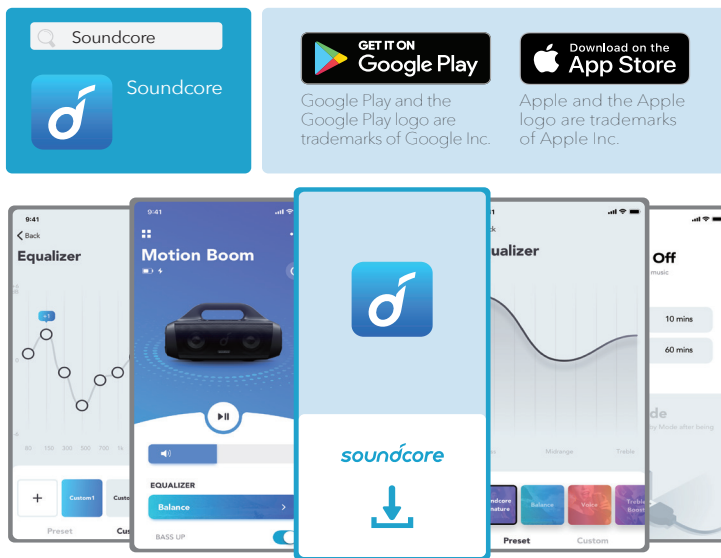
Soundcore

Soundcore

GET IT ON
Google Play

Google Play and the Google Play logo are trademarks of Google Inc.

Download on the
App Store

Apple and the Apple logo are trademarks of Apple Inc.

9:41
Back
Equalizer
+1
80 150 300 500 700 1k
+
Custom1
Custo
Preset
Cus

9:41
Motion Boom
EQUALIZER
Balance
BASS UP

soundcore

ualizer
Midrange
Treble
ndcore
nature
Balance
Voice
Treble
Boost
Preset
Custom

Off
music
10 mins
60 mins
de
by Mode after being